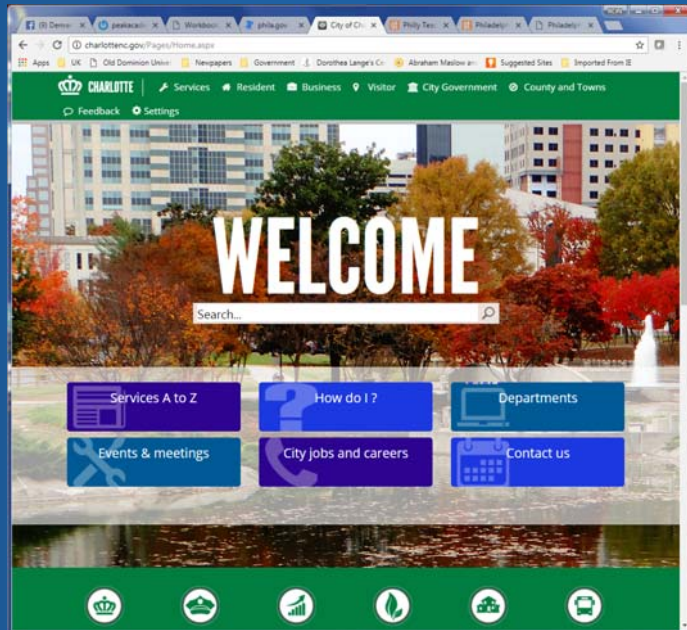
(8) Denve × | peakacade × | Workbook × | phila.gov × | City of Ch × | Philly Tec × | Philadelp × | Philadelp ×

charlottenc.gov/Pages/Home.aspx

Apps | UK | Old Dominion Unive | Newpapers | Government | Dorothea Lange's Ce | Abraham Maslow an | Suggested Sites | Imported From IE

CHARLOTTE | Services | Resident | Business | Visitor | City Government | County and Towns

Feedback | Settings

WELCOME

Search...

Services A to Z

How do I ?

Departments

Events & meetings

City jobs and careers

Contact us